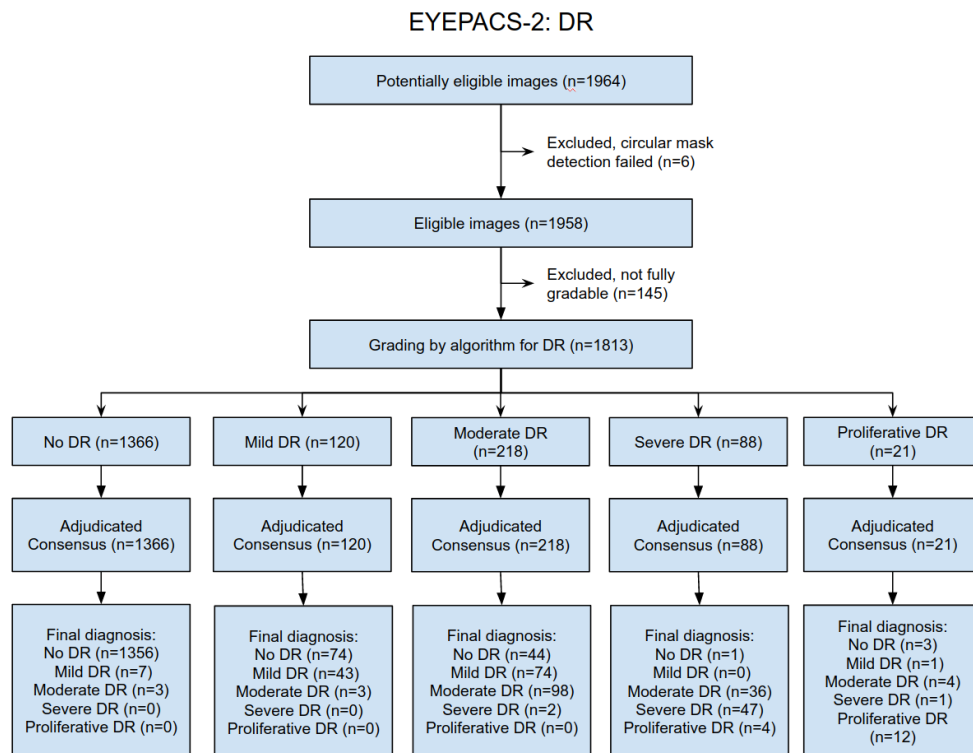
EYEPACS-2: DR

Potentially eligible images (n=1964)

Excluded, circular mask detection failed (n=6)

Eligible images (n=1958)

Excluded, not fully gradable (n=145)

Grading by algorithm for DR (n=1813)

No DR (n=1366)

Mild DR (n=120)

Moderate DR (n=218)

Severe DR (n=88)

Proliferative DR (n=21)

Adjudicated Consensus (n=1366)

Adjudicated Consensus (n=120)

Adjudicated Consensus (n=218)

Adjudicated Consensus (n=88)

Adjudicated Consensus (n=21)

Final diagnosis:
No DR (n=1356)
Mild DR (n=7)
Moderate DR (n=3)
Severe DR (n=0)
Proliferative DR (n=0)

Final diagnosis:
No DR (n=74)
Mild DR (n=43)
Moderate DR (n=3)
Severe DR (n=0)
Proliferative DR (n=0)

Final diagnosis:
No DR (n=44)
Mild DR (n=74)
Moderate DR (n=98)
Severe DR (n=2)
Proliferative DR (n=0)

Final diagnosis:
No DR (n=1)
Mild DR (n=0)
Moderate DR (n=36)
Severe DR (n=47)
Proliferative DR (n=4)

Final diagnosis:
No DR (n=3)
Mild DR (n=1)
Moderate DR (n=4)
Severe DR (n=1)
Proliferative DR (n=12)